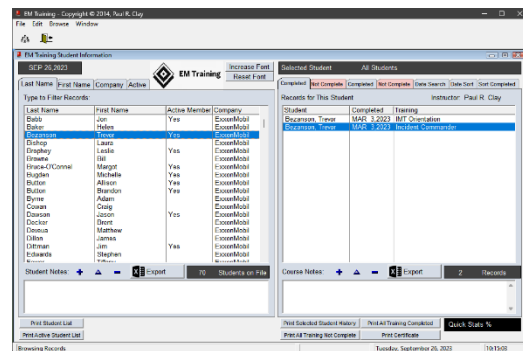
EM Training - Copyright © 2014, Paul R. Clay
File Edit Browse Window

EM Training Student Information

SEP 26,2023

EM Training

Increase Font
Reset Font

Selected Student
All Students

Last Name | First Name | Company | Active

Completed | Not Complete | Completed | Not Complete | Date Search | Date Sort | Sort Completed

Type to Filter Records:

Records for This Student
Instructor: Paul R. Clay

| Last Name | First Name | Active Member | Company |
|---|---|---|---|
| Babb | Jon | Yes | ExxonMobil |
| Baker | Helen | | ExxonMobil |
| Bezanson | Trevor | Yes | ExxonMobil |
| Bishop | Laura | | ExxonMobil |
| Brophey | Leslie | Yes | ExxonMobil |
| Browne | Bill | | ExxonMobil |
| Bruce-O'Connel | Margot | Yes | ExxonMobil |
| Bugden | Michelle | Yes | ExxonMobil |
| Button | Allison | Yes | ExxonMobil |
| Button | Brandon | Yes | ExxonMobil |
| Byrne | Adam | | ExxonMobil |
| Cowan | Craig | | ExxonMobil |
| Dawson | Jason | Yes | ExxonMobil |
| Decker | Brent | | ExxonMobil |
| Dewsua | Matthew | | ExxonMobil |
| Dillon | James | | ExxonMobil |
| Dittman | Jim | Yes | ExxonMobil |
| Edwards | Stephen | | ExxonMobil |

| Student | Completed | Training |
|---|---|---|
| Bezanson, Trevor | MAR 3,2023 | IMT Orientation |
| Bezanson, Trevor | MAR 3,2023 | Incident Commander |

Student Notes: + ▲ − Export 70 Students on File

Course Notes: + ▲ − Export 2 Records

Print Student List
Print Active Student List

Print Selected Student History
Print All Training Completed
Print All Training Not Complete
Print Certificate
Quick Stats %

Browsing Records
Tuesday, September 26, 2023
10:13:05